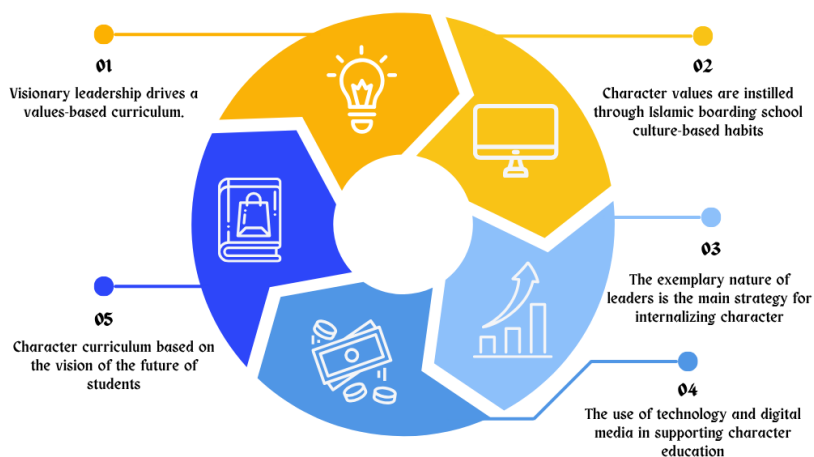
01
Visionary leadership drives a values-based curriculum.

02
Character values are instilled through Islamic boarding school culture-based habits

03
The exemplary nature of leaders is the main strategy for internalizing character

04
The use of technology and digital media in supporting character education

05
Character curriculum based on the vision of the future of students